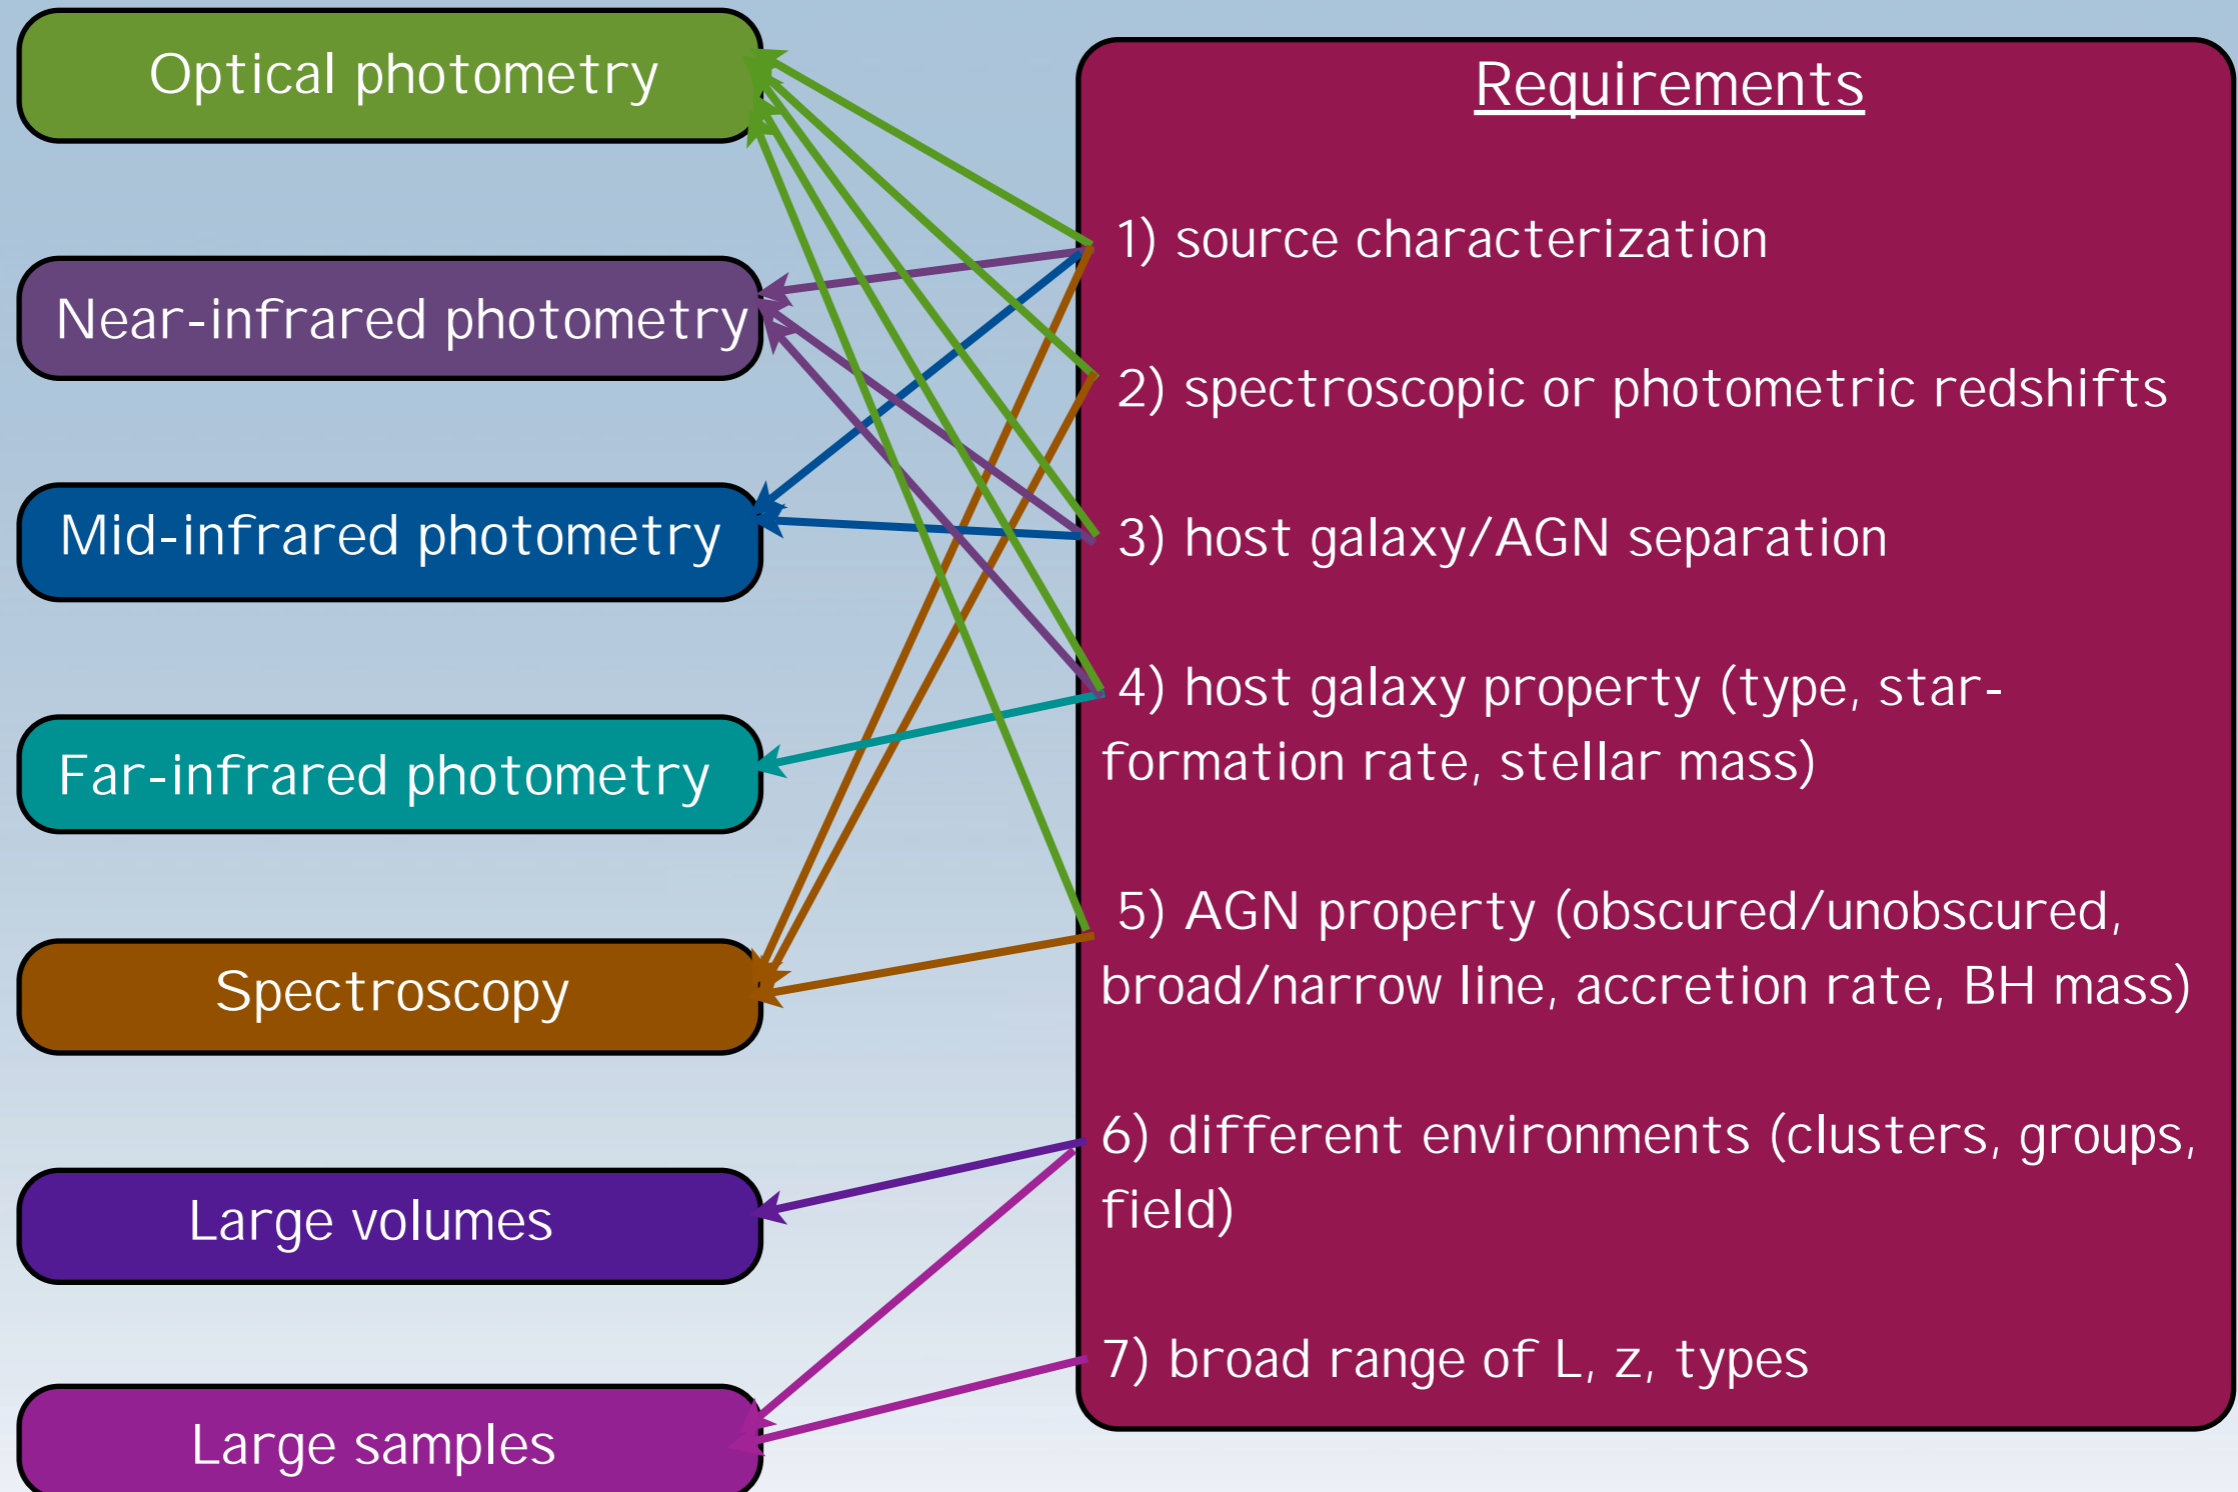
Optical photometry

Near-infrared photometry

Mid-infrared photometry

Far-infrared photometry

Spectroscopy

Large volumes

Large samples

Requirements

1) source characterization

2) spectroscopic or photometric redshifts

3) host galaxy/AGN separation

4) host galaxy property (type, star-formation rate, stellar mass)

5) AGN property (obscured/unobscured, broad/narrow line, accretion rate, BH mass)

6) different environments (clusters, groups, field)

7) broad range of L, z, types